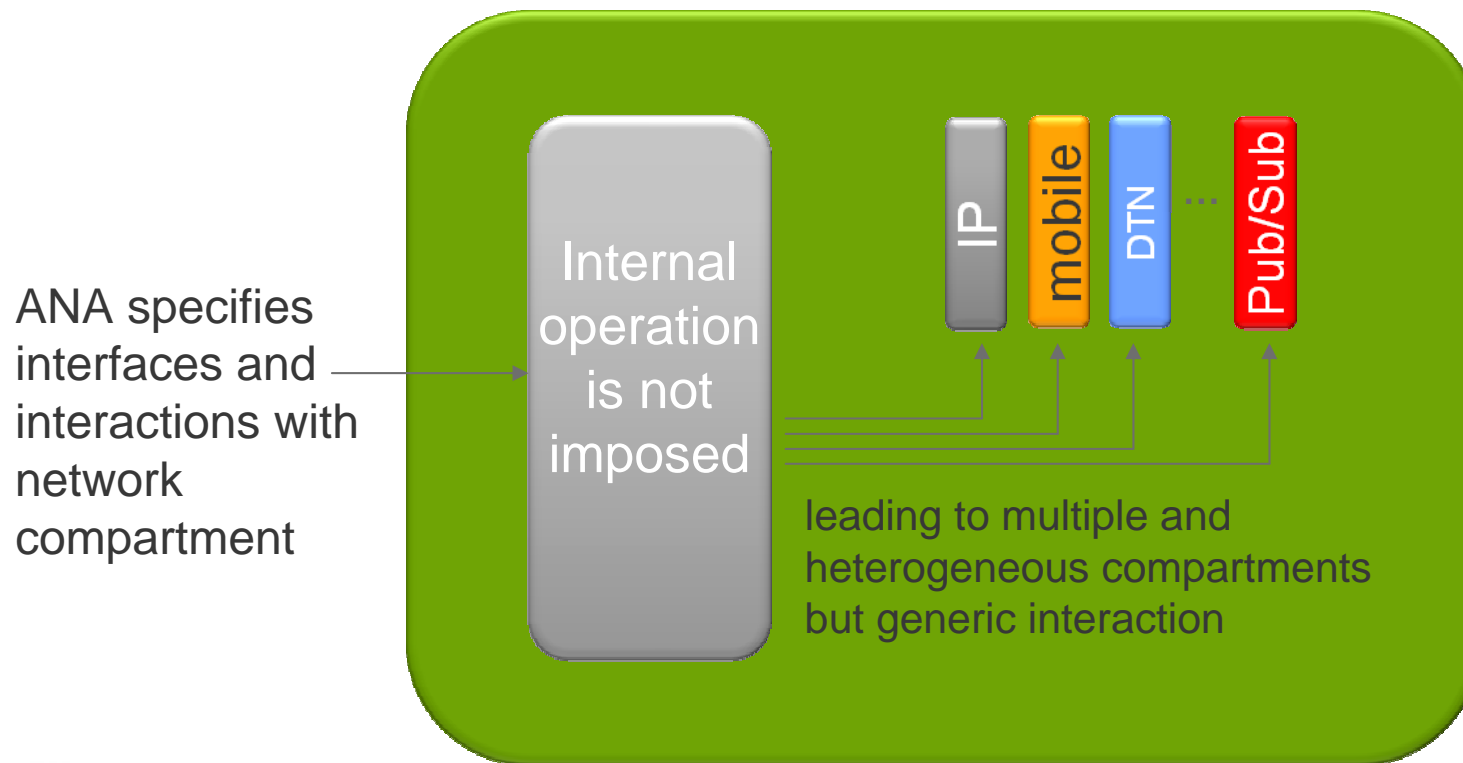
ANA specifies interfaces and interactions with network compartment

Internal operation is not imposed

IP

mobile

DTN

...

Pub/Sub

leading to multiple and heterogeneous compartments but generic interaction